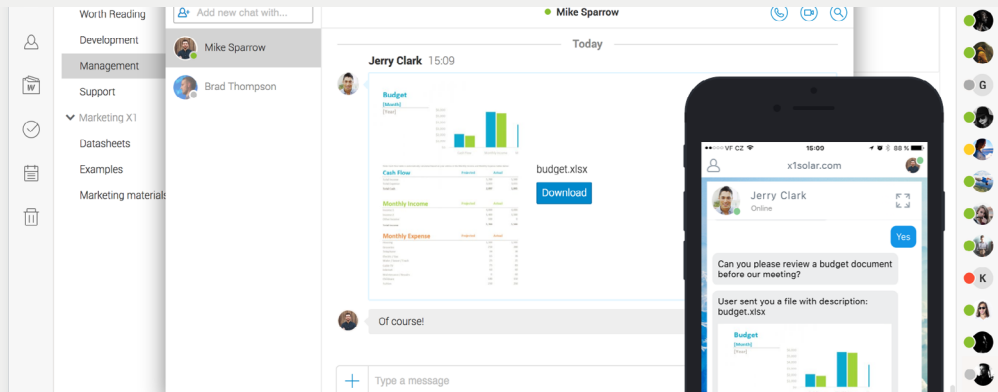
Worth Reading
Development
Management
Support
Marketing X1
Datasheets
Examples
Marketing materials

Add new chat with...
Mike Sparrow
Brad Thompson

Mike Sparrow
Today
Jerry Clark 15:09
Budget
[Month]
[Year]
Cash Flow
Monthly Income
Monthly Expense
budget.xlsx
Download
Of course!
Type a message

VF CZ 15:00 88 %
x1solar.com
Jerry Clark
Online
Yes
Can you please review a budget document before our meeting?
User sent you a file with description: budget.xlsx
Budget
[Month]
[Year]

G
K